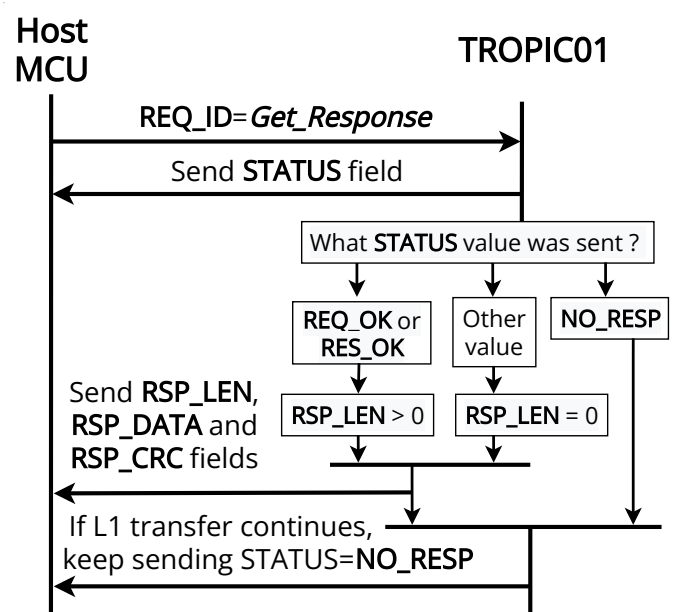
Host MCU

TROPIC01

REQ_ID=*Get_Response*

Send **STATUS** field

What **STATUS** value was sent ?

**REQ_OK** or **RES_OK**

Other value

**NO_RESP**

Send **RSP_LEN**, **RSP_DATA** and **RSP_CRC** fields

**RSP_LEN** > 0

**RSP_LEN** = 0

If L1 transfer continues, keep sending STATUS=**NO_RESP**